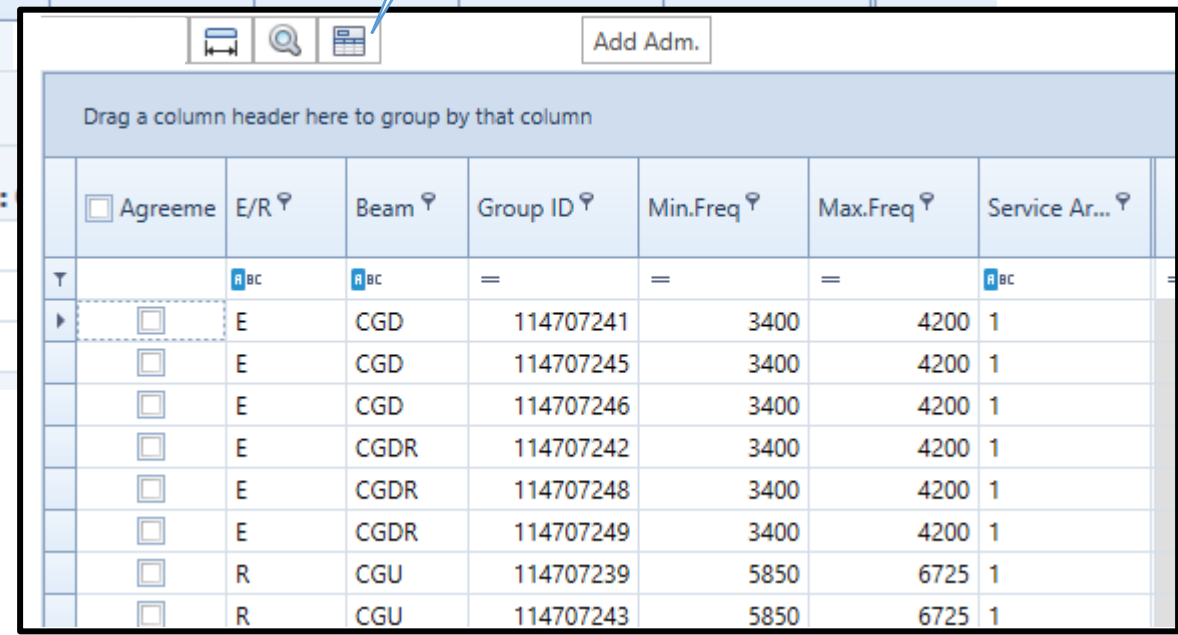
Add Adm.

Drag a column header here to group by that column

| Agreeme | E/R | Beam | Group ID | Min.Freq | Max.Freq | Service Ar... |
|---|---|---|---|---|---|---|
| | ABC | ABC | = | = | = | ABC |
| | E | CGD | 114707241 | 3400 | 4200 | 1 |
| | E | CGD | 114707245 | 3400 | 4200 | 1 |
| | E | CGD | 114707246 | 3400 | 4200 | 1 |
| | E | CGDR | 114707242 | 3400 | 4200 | 1 |
| | E | CGDR | 114707248 | 3400 | 4200 | 1 |
| | E | CGDR | 114707249 | 3400 | 4200 | 1 |
| | R | CGU | 114707239 | 5850 | 6725 | 1 |
| | R | CGU | 114707243 | 5850 | 6725 | 1 |